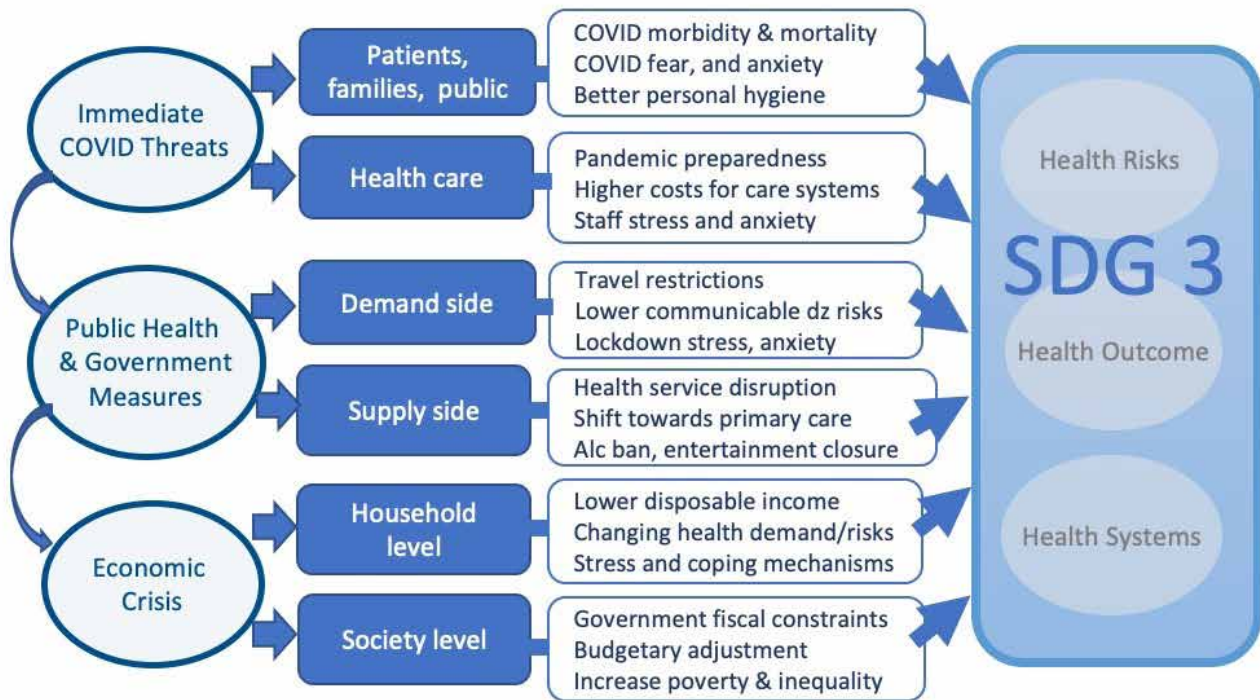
Immediate COVID Threats

Patients, families, public

COVID morbidity & mortality
COVID fear, and anxiety
Better personal hygiene

Health care

Pandemic preparedness
Higher costs for care systems
Staff stress and anxiety

Public Health & Government Measures

Demand side

Travel restrictions
Lower communicable dz risks
Lockdown stress, anxiety

Supply side

Health service disruption
Shift towards primary care
Alc ban, entertainment closure

Economic Crisis

Household level

Lower disposable income
Changing health demand/risks
Stress and coping mechanisms

Society level

Government fiscal constraints
Budgetary adjustment
Increase poverty & inequality

SDG 3

Health Risks

Health Outcome

Health Systems